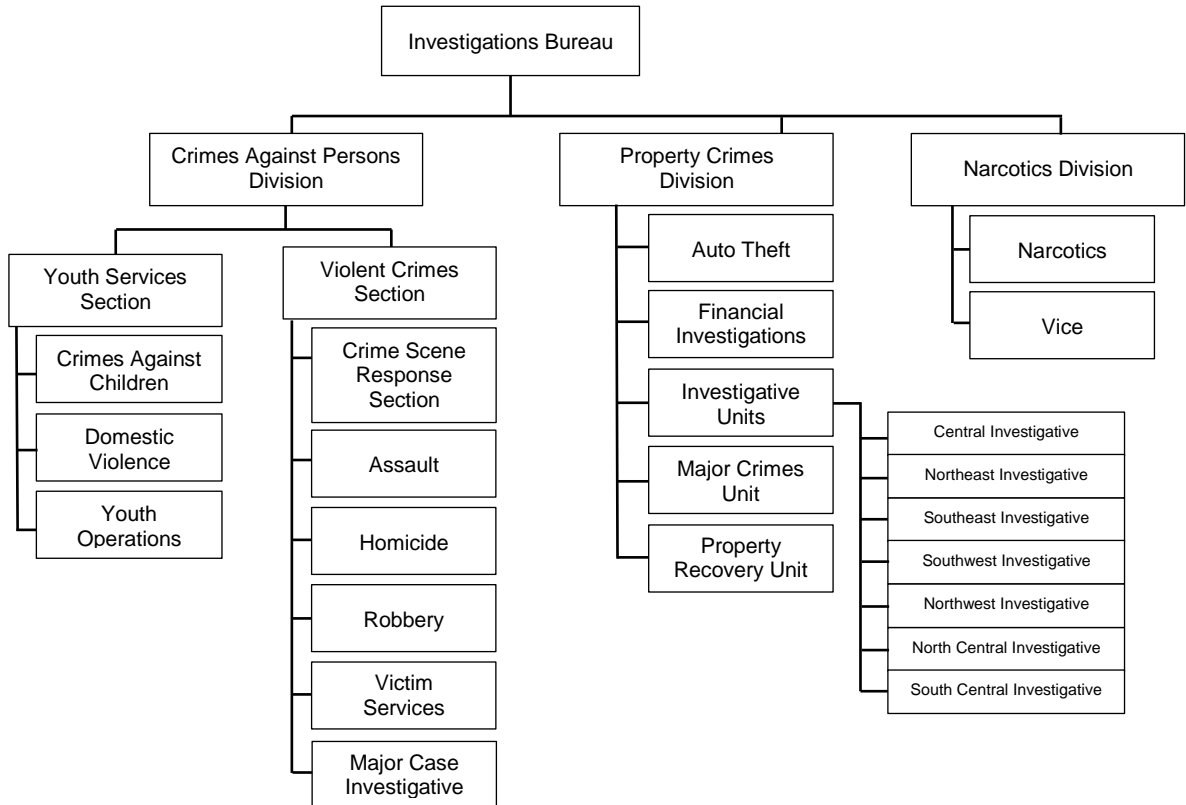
Investigations Bureau

Crimes Against Persons Division

Youth Services Section

Crimes Against Children

Domestic Violence

Youth Operations

Violent Crimes Section

Crime Scene Response Section

Assault

Homicide

Robbery

Victim Services

Major Case Investigative

Property Crimes Division

Auto Theft

Financial Investigations

Investigative Units

Central Investigative

Northeast Investigative

Southeast Investigative

Southwest Investigative

Northwest Investigative

North Central Investigative

South Central Investigative

Major Crimes Unit

Property Recovery Unit

Narcotics Division

Narcotics

Vice